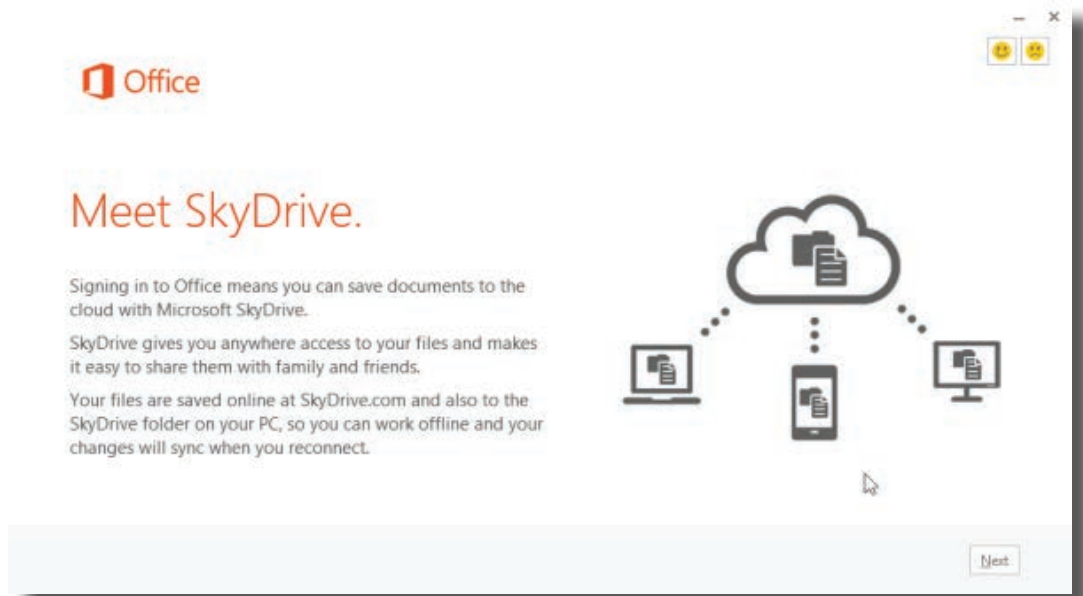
Office

Meet SkyDrive.

Signing in to Office means you can save documents to the cloud with Microsoft SkyDrive.

SkyDrive gives you anywhere access to your files and makes it easy to share them with family and friends.

Your files are saved online at SkyDrive.com and also to the SkyDrive folder on your PC, so you can work offline and your changes will sync when you reconnect.

Next